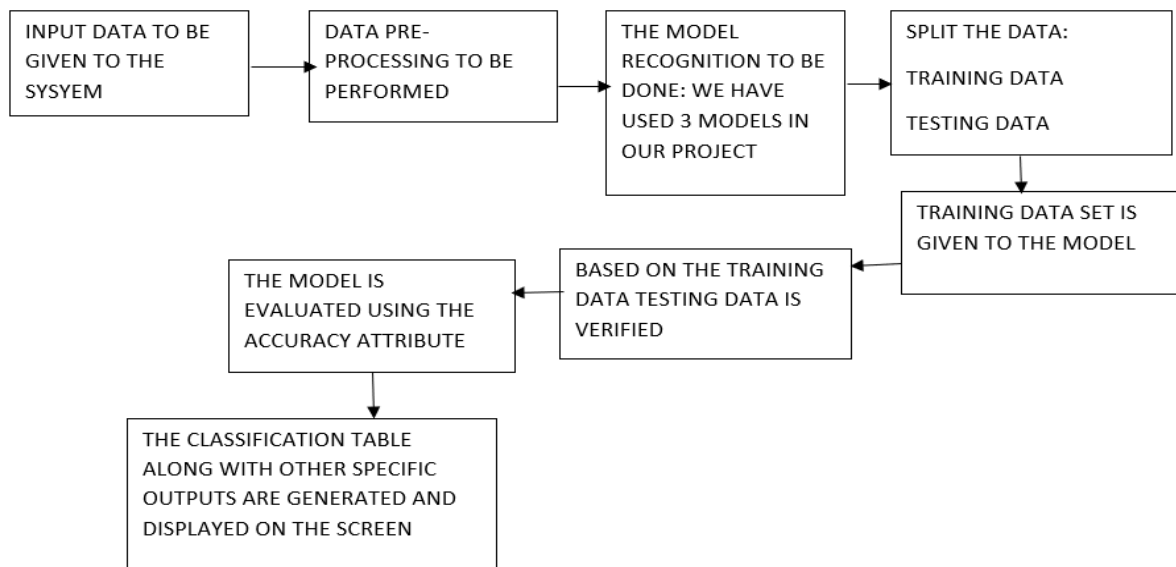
INPUT DATA TO BE GIVEN TO THE SYSYEM

DATA PRE-PROCESSING TO BE PERFORMED

THE MODEL RECOGNITION TO BE DONE: WE HAVE USED 3 MODELS IN OUR PROJECT

SPLIT THE DATA:

TRAINING DATA

TESTING DATA

TRAINING DATA SET IS GIVEN TO THE MODEL

BASED ON THE TRAINING DATA TESTING DATA IS VERIFIED

THE MODEL IS EVALUATED USING THE ACCURACY ATTRIBUTE

THE CLASSIFICATION TABLE ALONG WITH OTHER SPECIFIC OUTPUTS ARE GENERATED AND DISPLAYED ON THE SCREEN